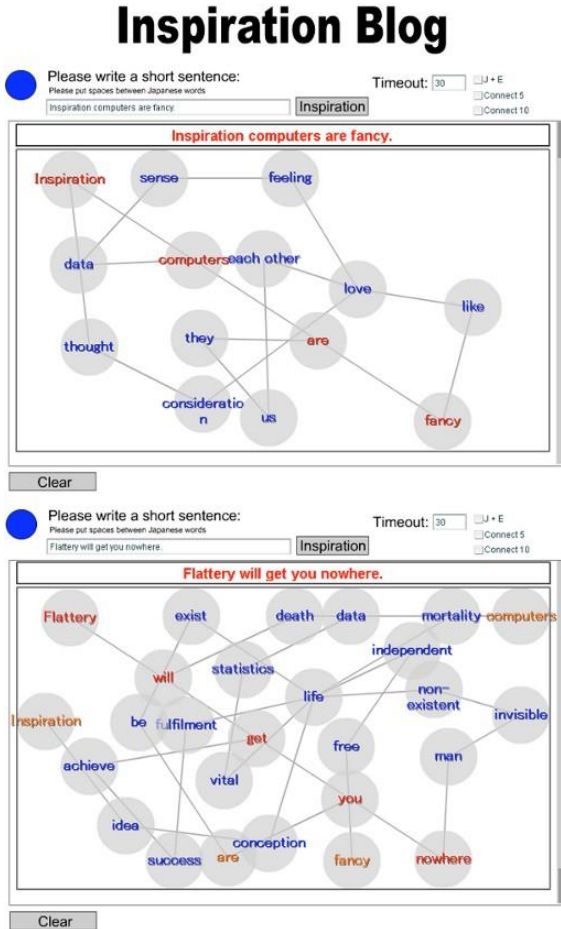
Inspiration Blog

Please write a short sentence:
Please put spaces between Japanese words
Inspiration computers are fancy.
Inspiration
Timeout: 30
J + E
Connect 5
Connect 10

Inspiration computers are fancy.

Inspiration
sense
feeling
data
computers
each other
love
like
thought
they
are
consideration
us
fancy

Clear

Please write a short sentence:
Please put spaces between Japanese words
Flattery will get you nowhere.
Inspiration
Timeout: 30
J + E
Connect 5
Connect 10

Flattery will get you nowhere.

Flattery
exist
death
data
mortality
computers
independent
will
statistics
life
non-existent
invisible
Inspiration
be
fulfilment
get
free
man
achieve
vital
you
idea
conception
success
are
fancy
nowhere

Clear